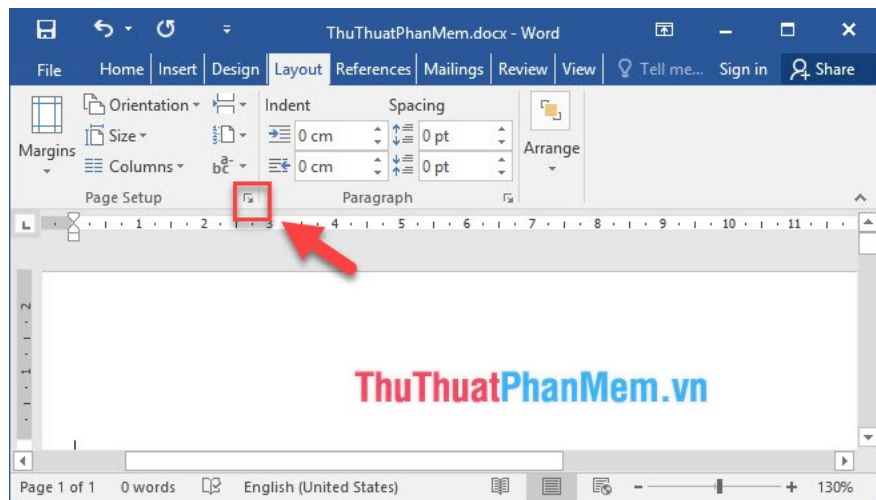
ThuThuatPhanMem.docx - Word

File Home Insert Design Layout References Mailings Review View Tell me... Sign in Share

Orientation
Size
Columns
Margins
Page Setup

Indent
0 cm
0 cm
Spacing
0 pt
0 pt
Paragraph

Arrange

1 2 3 4 5 6 7 8 9 10 11

2
1

ThuThuatPhanMem.vn

Page 1 of 1 0 words English (United States) 130%